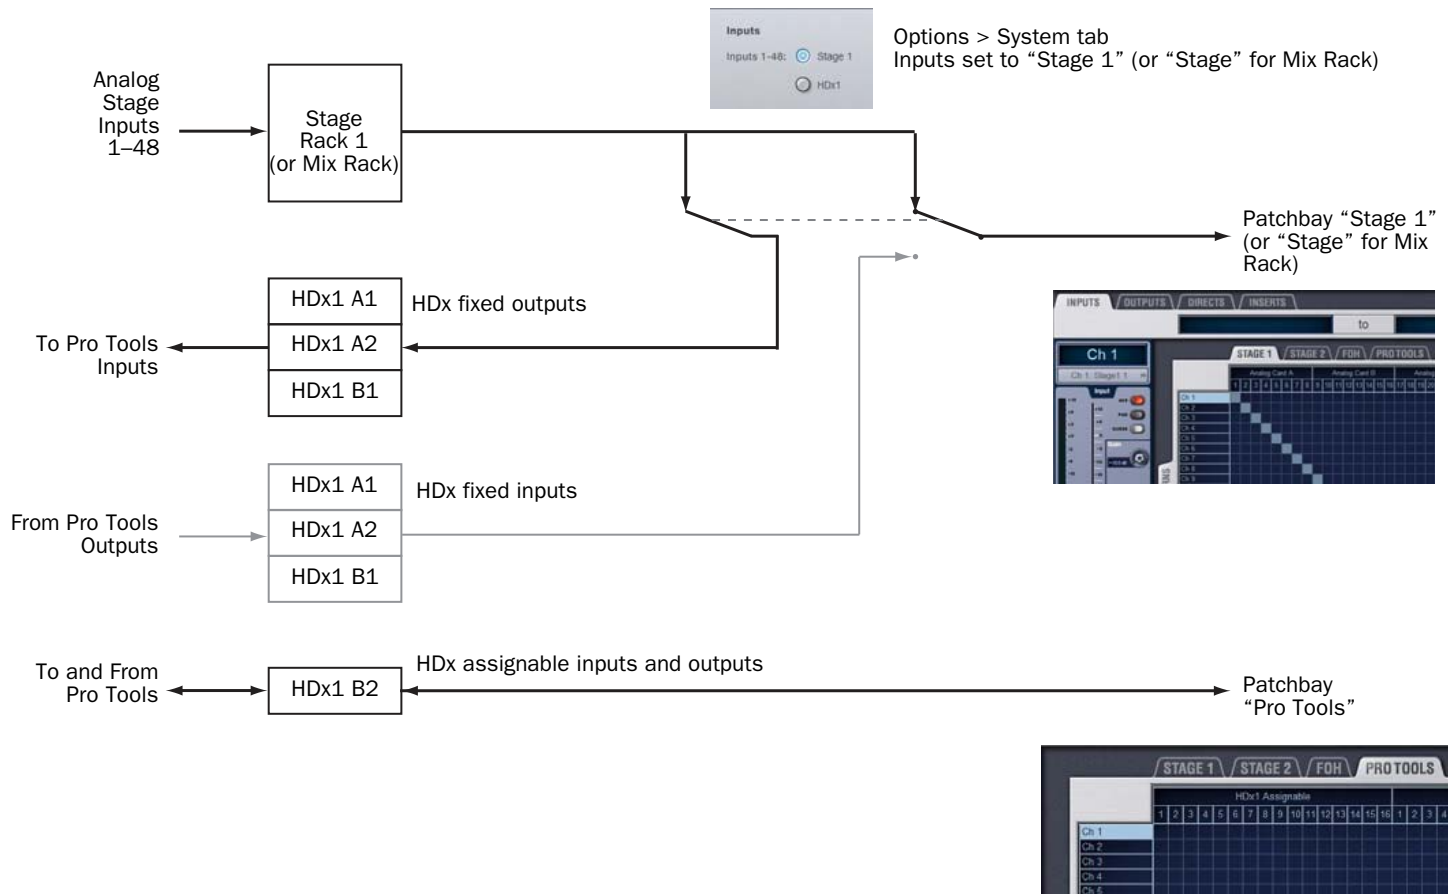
Inputs
Inputs 1-48: Stage 1
HDx1

Options > System tab
Inputs set to “Stage 1” (or “Stage” for Mix Rack)

Analog Stage Inputs 1–48

Stage Rack 1 (or Mix Rack)

Patchbay “Stage 1” (or “Stage” for Mix Rack)

HDx1 A1
HDx1 A2
HDx1 B1

HDx fixed outputs

To Pro Tools Inputs

INPUTS OUTPUTS DIRECTS INSERTS
to
Ch 1
Ch 1: Stage1 1
STAGE 1 STAGE 2 FOH PRO TOOLS
Analog Card A Analog Card B
1 2 3 4 5 6 7 8 9 10 11 12 13 14 15 16 17 18 19 20
Ch 1
Ch 2
Ch 3
Ch 4
Ch 5
Ch 6
Ch 7
Ch 8
Ch 9

HDx1 A1
HDx1 A2
HDx1 B1

HDx fixed inputs

From Pro Tools Outputs

To and From Pro Tools

HDx1 B2

HDx assignable inputs and outputs

Patchbay “Pro Tools”

STAGE 1 STAGE 2 FOH PRO TOOLS
HDx1 Assignable
1 2 3 4 5 6 7 8 9 10 11 12 13 14 15 16 1 2 3 4
Ch 1
Ch 2
Ch 3
Ch 4
Ch 5